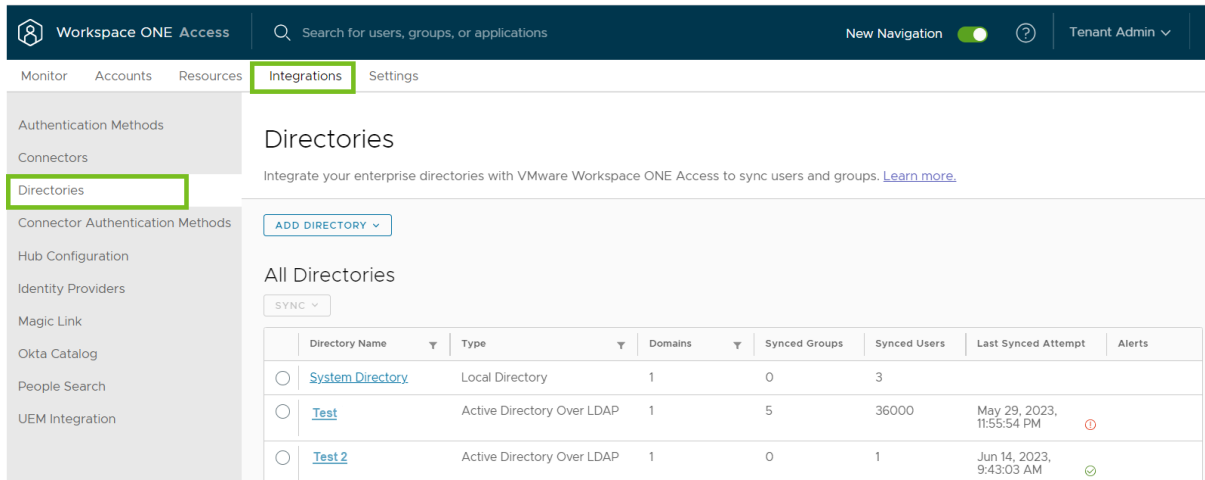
Workspace ONE Access

Search for users, groups, or applications

New Navigation

Tenant Admin

Monitor Accounts Resources Integrations Settings

Authentication Methods
Connectors
Directories
Connector Authentication Methods
Hub Configuration
Identity Providers
Magic Link
Okta Catalog
People Search
UEM Integration

Directories

Integrate your enterprise directories with VMware Workspace ONE Access to sync users and groups. Learn more.

ADD DIRECTORY

All Directories

SYNC

| | Directory Name | Type | Domains | Synced Groups | Synced Users | Last Synced Attempt | Alerts |
|---|---|---|---|---|---|---|---|
| | System Directory | Local Directory | 1 | 0 | 3 | | |
| | Test | Active Directory Over LDAP | 1 | 5 | 36000 | May 29, 2023, 11:55:54 PM | |
| | Test 2 | Active Directory Over LDAP | 1 | 0 | 1 | Jun 14, 2023, 9:43:03 AM | |